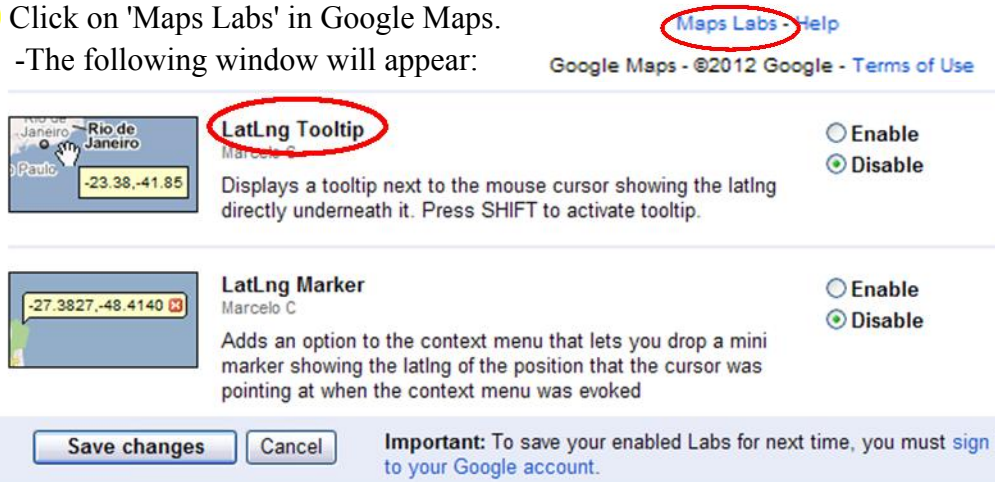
Click on 'Maps Labs' in Google Maps.

-The following window will appear:

Maps Labs - Help

Google Maps - ©2012 Google - Terms of Use

Rio de Janeiro
Rio de Janeiro
Paulo
-23.38,-41.85

LatLng Tooltip
Marcelo C

Displays a tooltip next to the mouse cursor showing the latlng directly underneath it. Press SHIFT to activate tooltip.

Enable
Disable

-27.3827,-48.4140

LatLng Marker
Marcelo C

Adds an option to the context menu that lets you drop a mini marker showing the latlng of the position that the cursor was pointing at when the context menu was evoked

Enable
Disable

Save changes
Cancel

Important: To save your enabled Labs for next time, you must sign to your Google account.